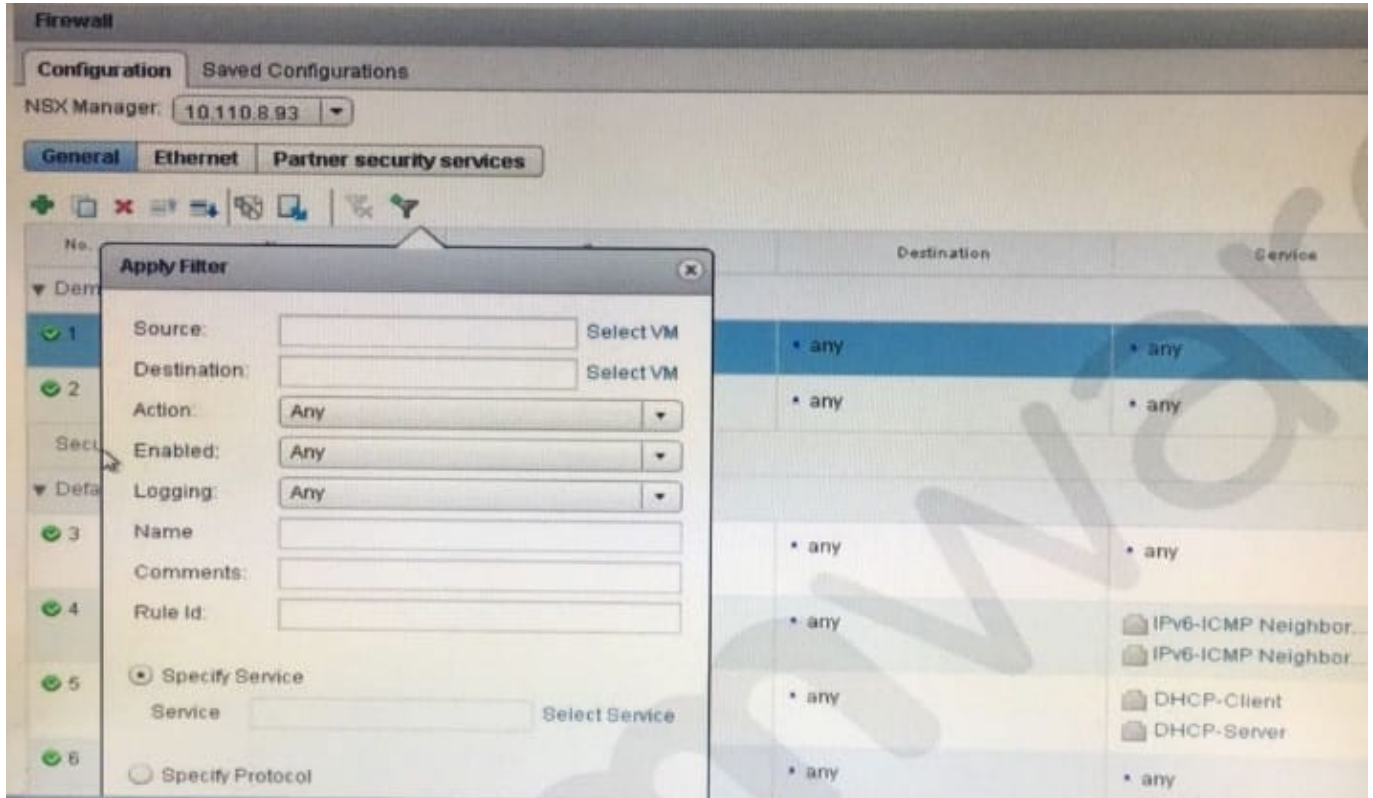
Firewall

Configuration | Saved Configurations

NSX Manager: 10.110.8.93

General | Ethernet | Partner security services

| No. | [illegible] | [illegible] | Destination | Service |
|---|---|---|---|---|
| ▾ Dem | | | | |
| 1 | | | • any | • any |
| 2 | | | • any | • any |
| Secu | | | | |
| ▾ Defa | | | | |
| 3 | | | • any | • any |
| 4 | | | • any | IPv6-ICMP Neighbor.. IPv6-ICMP Neighbor.. |
| 5 | | | • any | DHCP-Client DHCP-Server |
| 6 | | | • any | • any |

Apply Filter

Source: Select VM

Destination: Select VM

Action: Any

Enabled: Any

Logging: Any

Name

Comments:

Rule Id:

Specify Service

Service Select Service

Specify Protocol